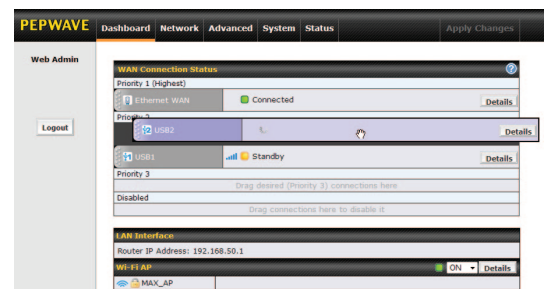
PEPWAVE Dashboard Network Advanced System Status Apply Changes

Web Admin

Logout

WAN Connection Status

Priority 1 (Highest)

Ethernet WAN Connected Details

Priority 2

USB2 Details

USB1 Standby Details

Priority 3

Drag desired (Priority 3) connections here

Disabled

Drag connections here to disable it

LAN Interface

Router IP Address: 192.168.50.1

Wi-Fi AP ON Details

MAX_AP